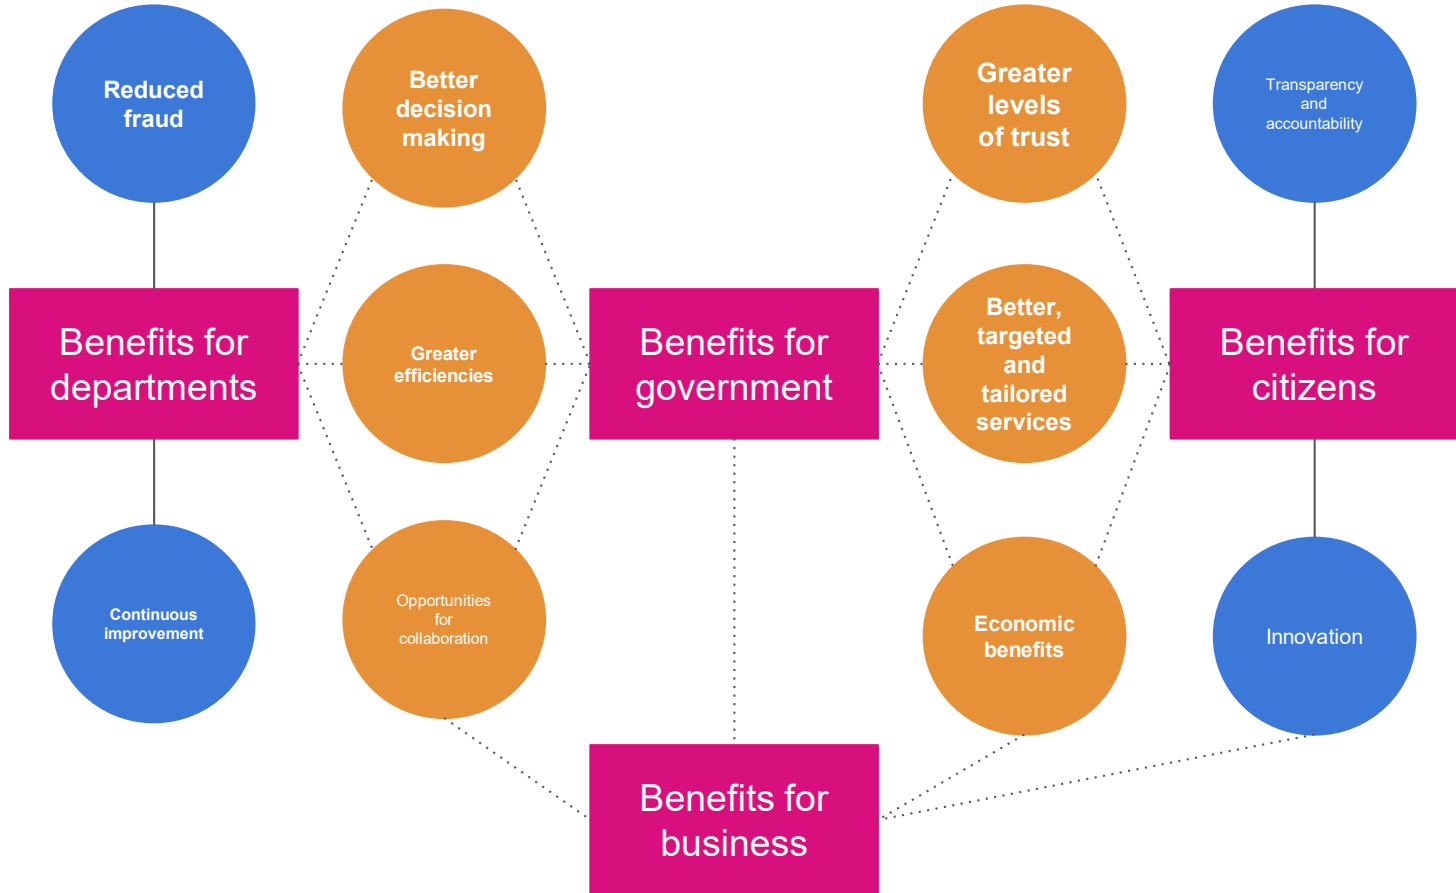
Reduced fraud

Better decision making

Greater levels of trust

Transparency and accountability

Benefits for departments

Greater efficiencies

Benefits for government

Better, targeted and tailored services

Benefits for citizens

Continuous improvement

Opportunities for collaboration

Economic benefits

Innovation

Benefits for business